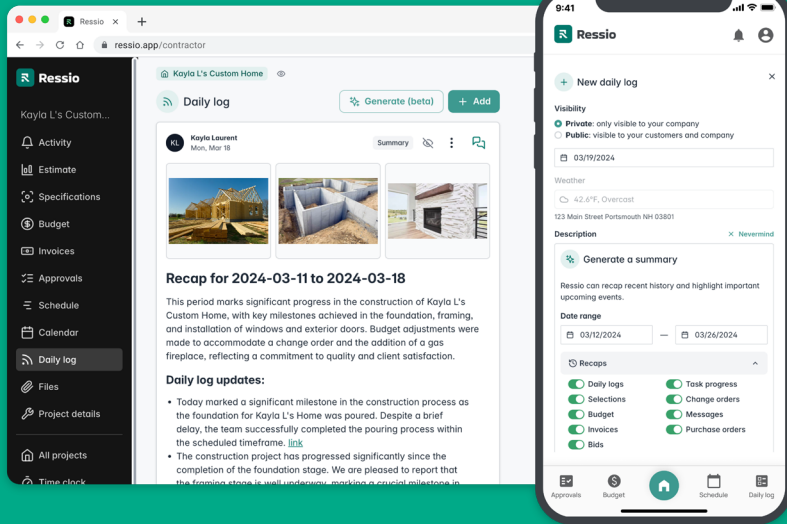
Ressio
ressio.app/contractor

Ressio
Kayla L's Custom...
Activity
Estimate
Specifications
Budget
Invoices
Approvals
Schedule
Calendar
Daily log
Files
Project details
All projects
Time clock

Kayla L's Custom Home
Daily log
Generate (beta)
+ Add

KL Kayla Laurent
Mon, Mar 18
Summary

Recap for 2024-03-11 to 2024-03-18

This period marks significant progress in the construction of Kayla L's Custom Home, with key milestones achieved in the foundation, framing, and installation of windows and exterior doors. Budget adjustments were made to accommodate a change order and the addition of a gas fireplace, reflecting a commitment to quality and client satisfaction.

Daily log updates:

- Today marked a significant milestone in the construction process as the foundation for Kayla L's Home was poured. Despite a brief delay, the team successfully completed the pouring process within the scheduled timeframe. link
- The construction project has progressed significantly since the completion of the foundation stage. We are pleased to report that the framing stage is well underway, marking a crucial milestone in

9:41
Ressio

New daily log
Visibility
Private: only visible to your company
Public: visible to your customers and company
03/19/2024
Weather
42.6°F, Overcast
123 Main Street Portsmouth NH 03801
Description
× Nevermind
Generate a summary
Ressio can recap recent history and highlight important upcoming events.
Date range
03/12/2024 — 03/26/2024
Recaps
Daily logs
Task progress
Selections
Change orders
Budget
Messages
Invoices
Purchase orders
Bids

Approvals
Budget
Schedule
Daily log